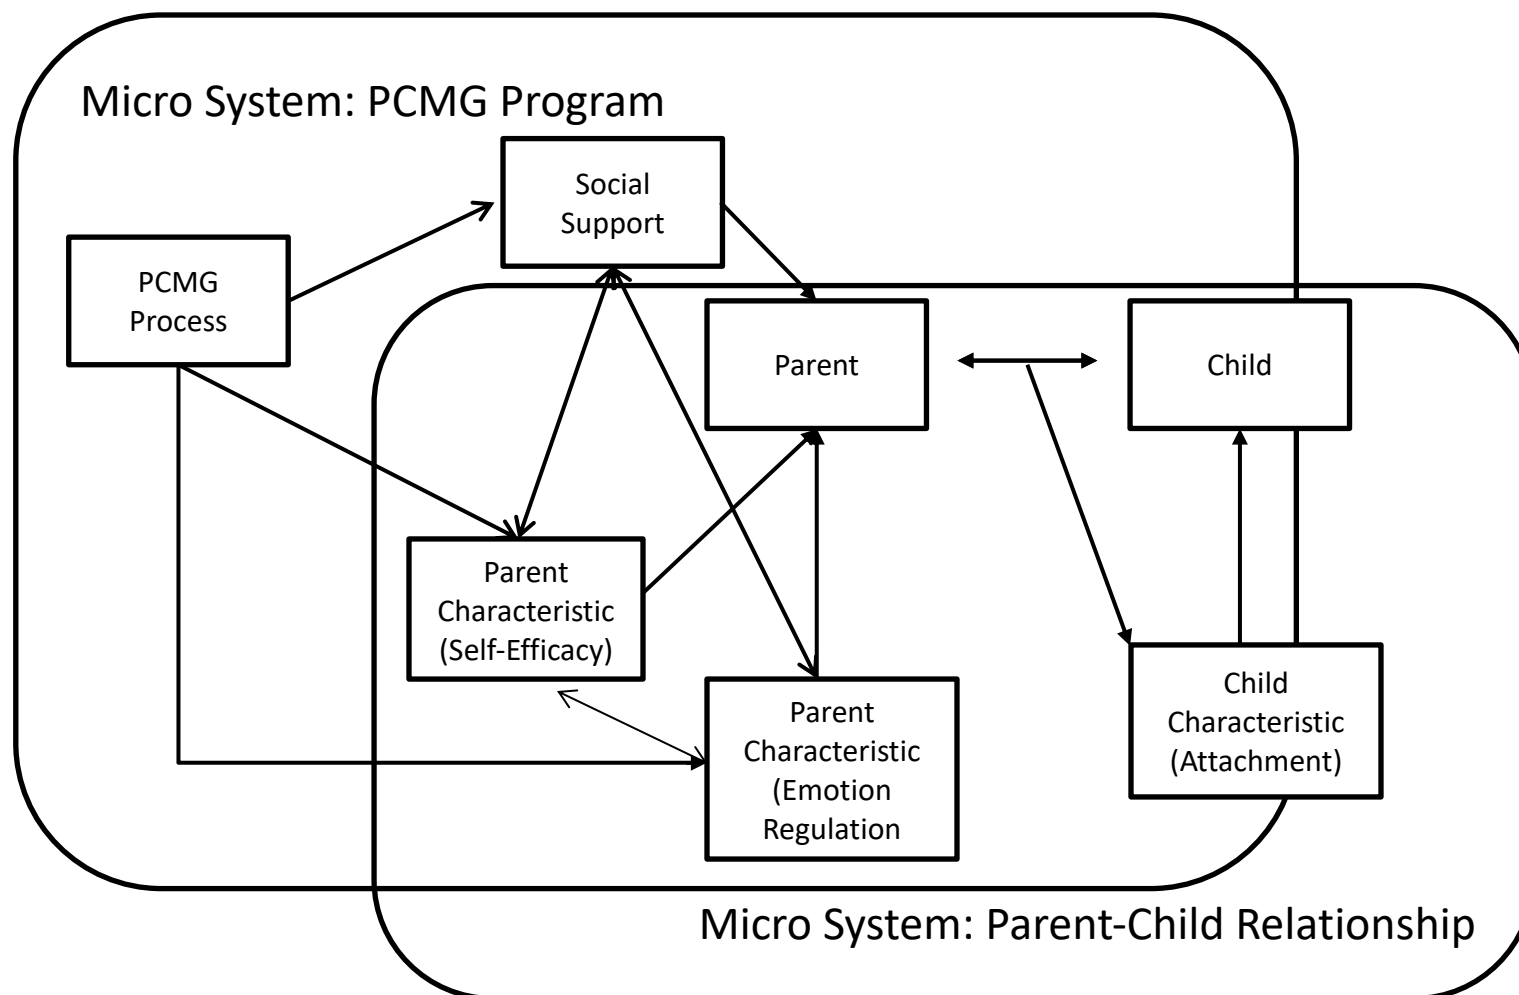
Micro System: PCMG Program

Social Support

PCMG Process

Parent

Child

Parent Characteristic (Self-Efficacy)

Parent Characteristic (Emotion Regulation

Child Characteristic (Attachment)

Micro System: Parent-Child Relationship